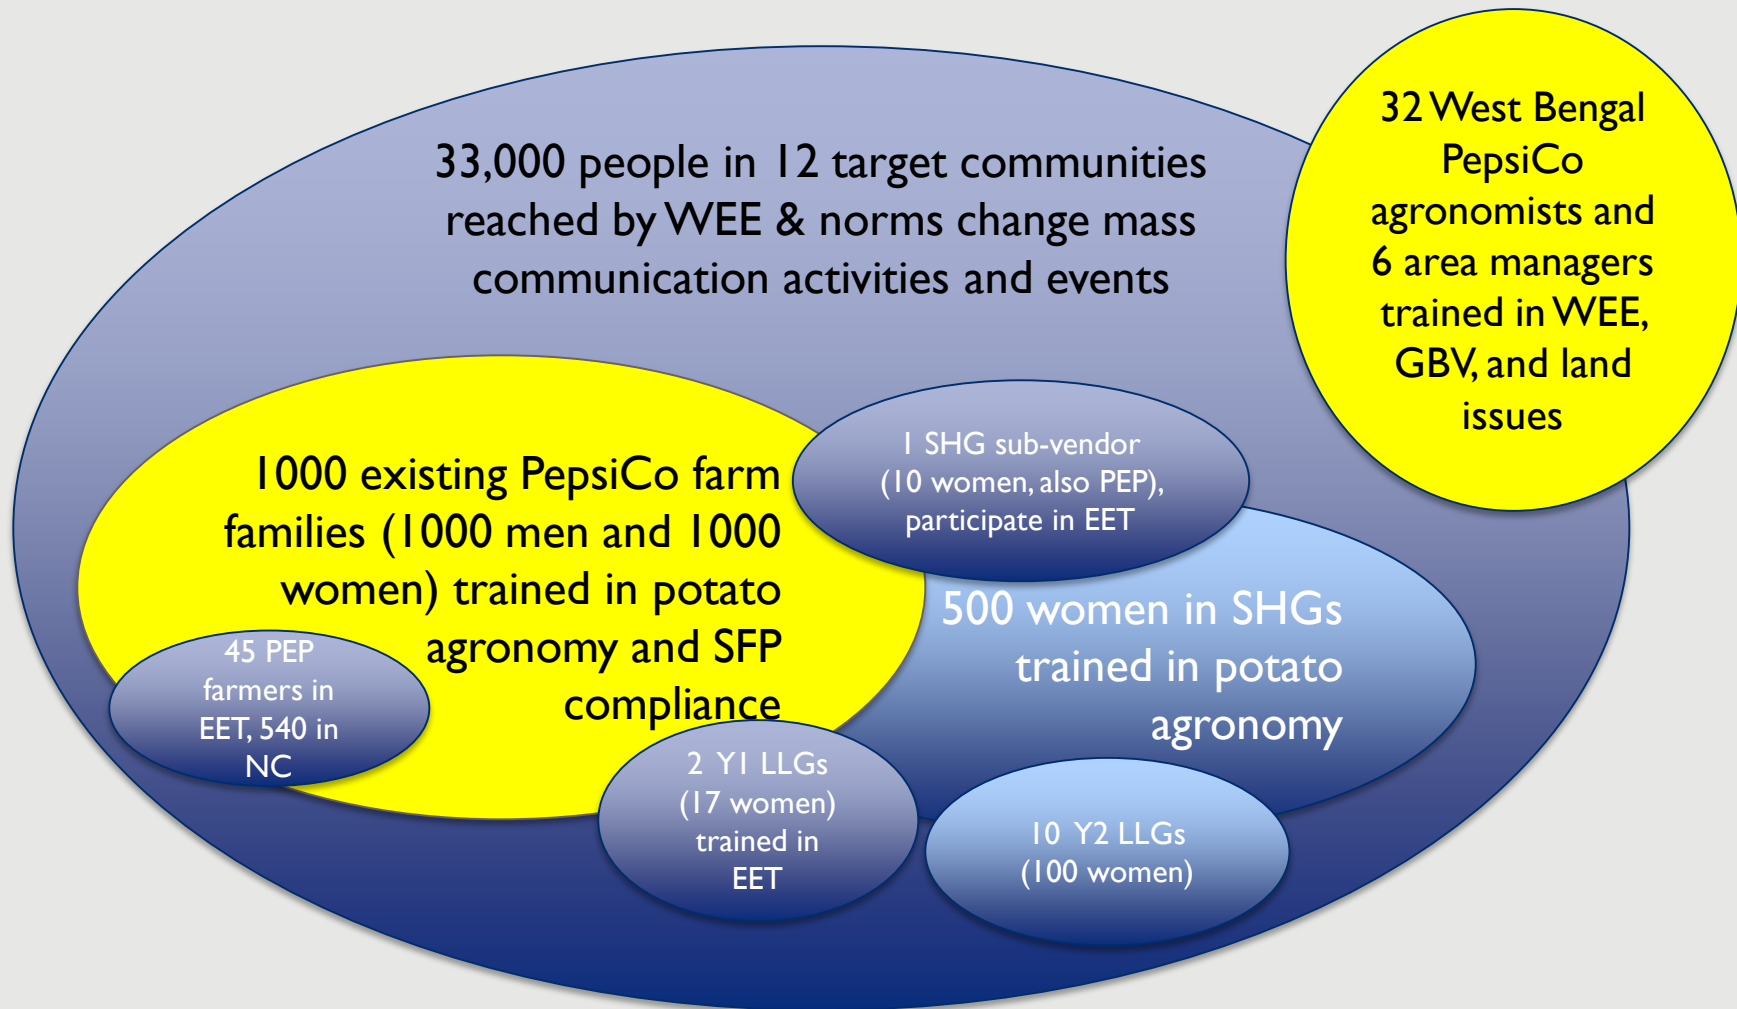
33,000 people in 12 target communities reached by WEE & norms change mass communication activities and events

32 West Bengal PepsiCo agronomists and 6 area managers trained in WEE, GBV, and land issues

1000 existing PepsiCo farm families (1000 men and 1000 women) trained in potato agronomy and SFP compliance

1 SHG sub-vendor (10 women, also PEP), participate in EET

500 women in SHGs trained in potato agronomy

45 PEP farmers in EET, 540 in NC

2 Y1 LLGs (17 women) trained in EET

10 Y2 LLGs (100 women)